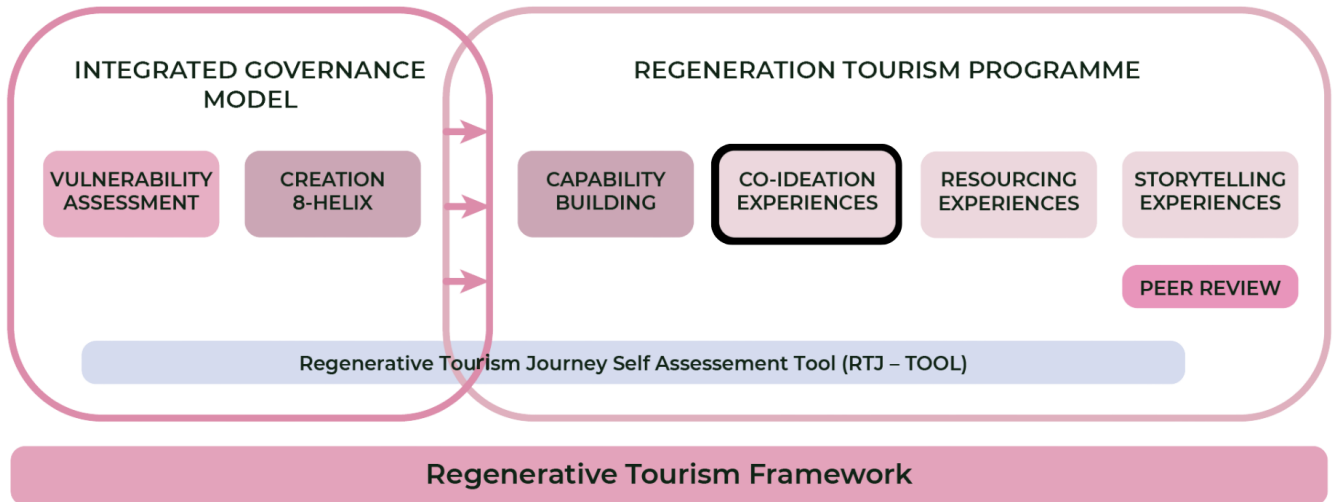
INTEGRATED GOVERNANCE MODEL

VULNERABILITY ASSESSMENT

CREATION 8-HELIX

REGENERATION TOURISM PROGRAMME

CAPABILITY BUILDING

CO-IDEATION EXPERIENCES

RESOURCING EXPERIENCES

STORYTELLING EXPERIENCES

PEER REVIEW

Regenerative Tourism Journey Self Assessement Tool (RTJ – TOOL)

Regenerative Tourism Framework